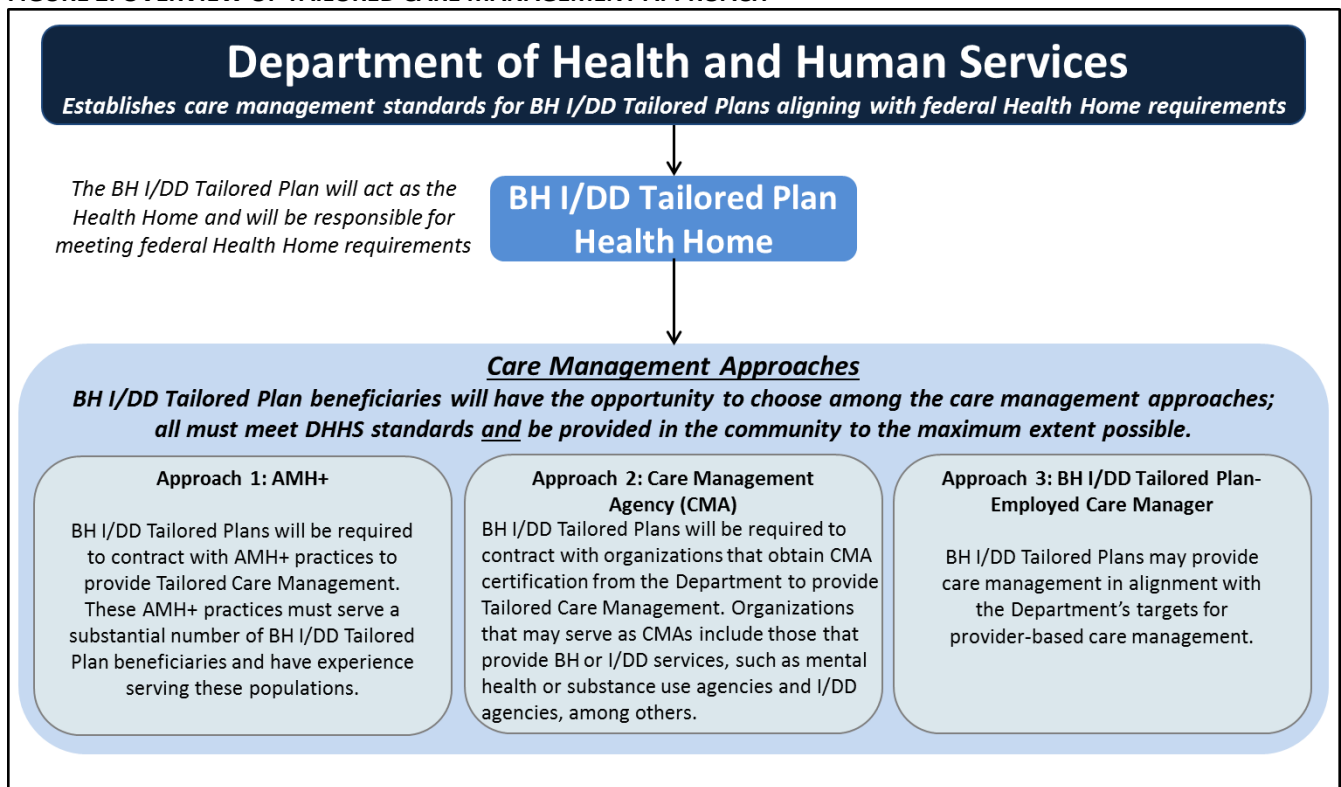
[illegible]

Department of Health and Human Services
Establishes care management standards for BH I/DD Tailored Plans aligning with federal Health Home requirements

The BH I/DD Tailored Plan will act as the Health Home and will be responsible for meeting federal Health Home requirements

BH I/DD Tailored Plan Health Home

Care Management Approaches
BH I/DD Tailored Plan beneficiaries will have the opportunity to choose among the care management approaches; all must meet DHHS standards and be provided in the community to the maximum extent possible.

Approach 1: AMH+

BH I/DD Tailored Plans will be required to contract with AMH+ practices to provide Tailored Care Management. These AMH+ practices must serve a substantial number of BH I/DD Tailored Plan beneficiaries and have experience serving these populations.

Approach 2: Care Management Agency (CMA)
BH I/DD Tailored Plans will be required to contract with organizations that obtain CMA certification from the Department to provide Tailored Care Management. Organizations that may serve as CMAs include those that provide BH or I/DD services, such as mental health or substance use agencies and I/DD agencies, among others.

Approach 3: BH I/DD Tailored Plan-Employed Care Manager

BH I/DD Tailored Plans may provide care management in alignment with the Department's targets for provider-based care management.